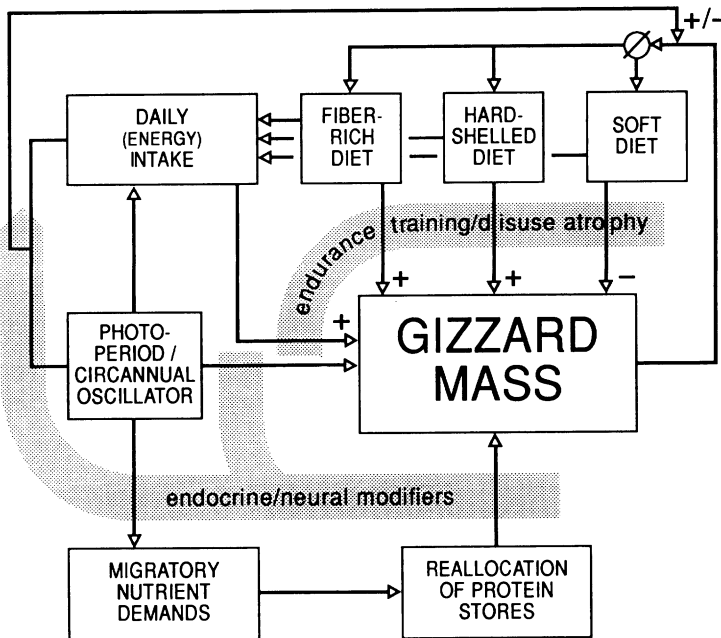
+/-

DAILY (ENERGY) INTAKE

FIBER-RICH DIET

HARD-SHELLED DIET

SOFT DIET

endurance training/disuse atrophy

+

+

+

−

PHOTO-PERIOD / CIRCANNUAL OSCILLATOR

GIZZARD MASS

endocrine/neural modifiers

MIGRATORY NUTRIENT DEMANDS

REALLOCATION OF PROTEIN STORES